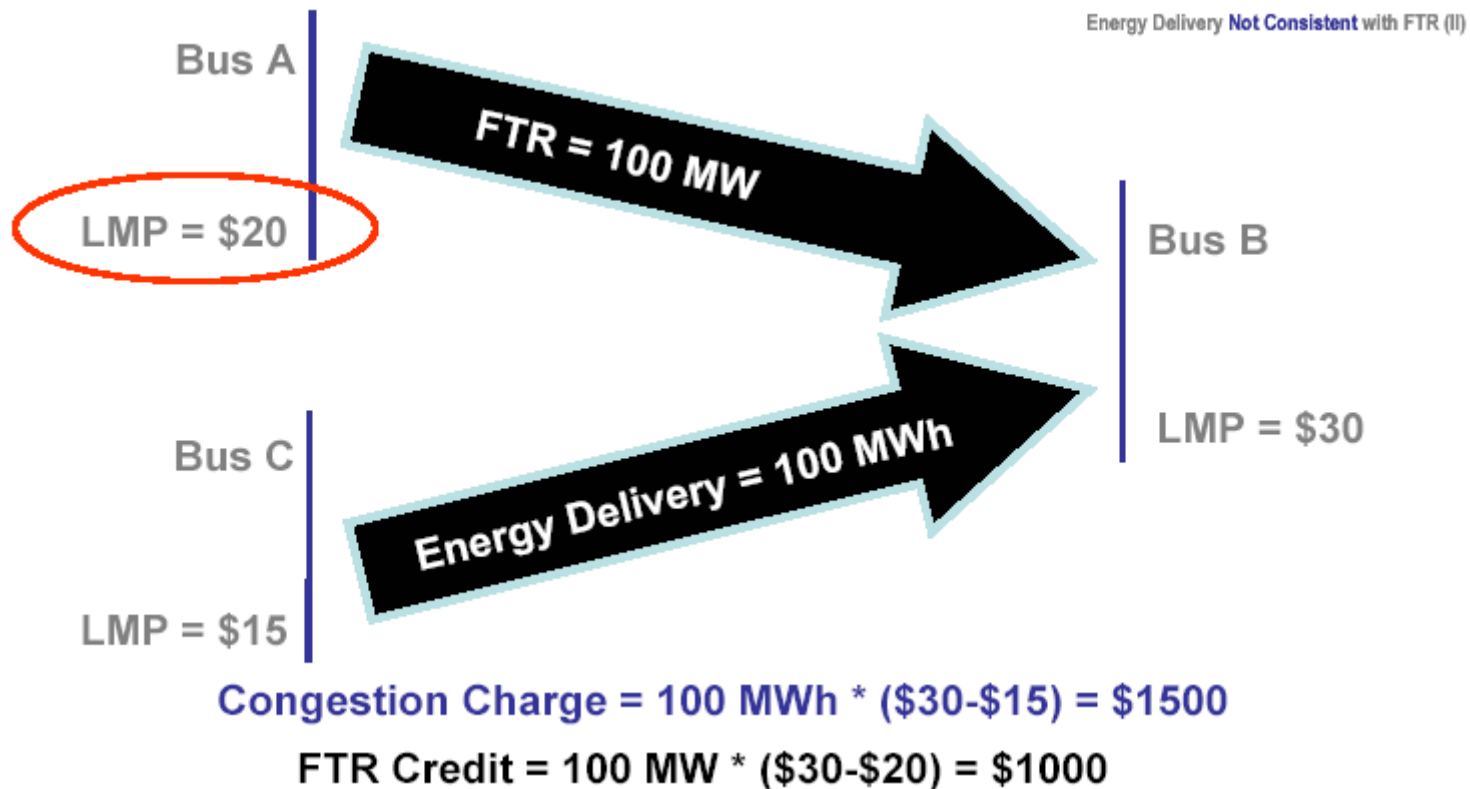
Energy Delivery Not Consistent with FTR (II)

Bus A

LMP = \$20

FTR = 100 MW

Bus B

LMP = \$30

Bus C

Energy Delivery = 100 MWh

LMP = \$15

Congestion Charge = 100 MWh * (\$30-\$15) = \$1500

FTR Credit = 100 MW * (\$30-\$20) = \$1000